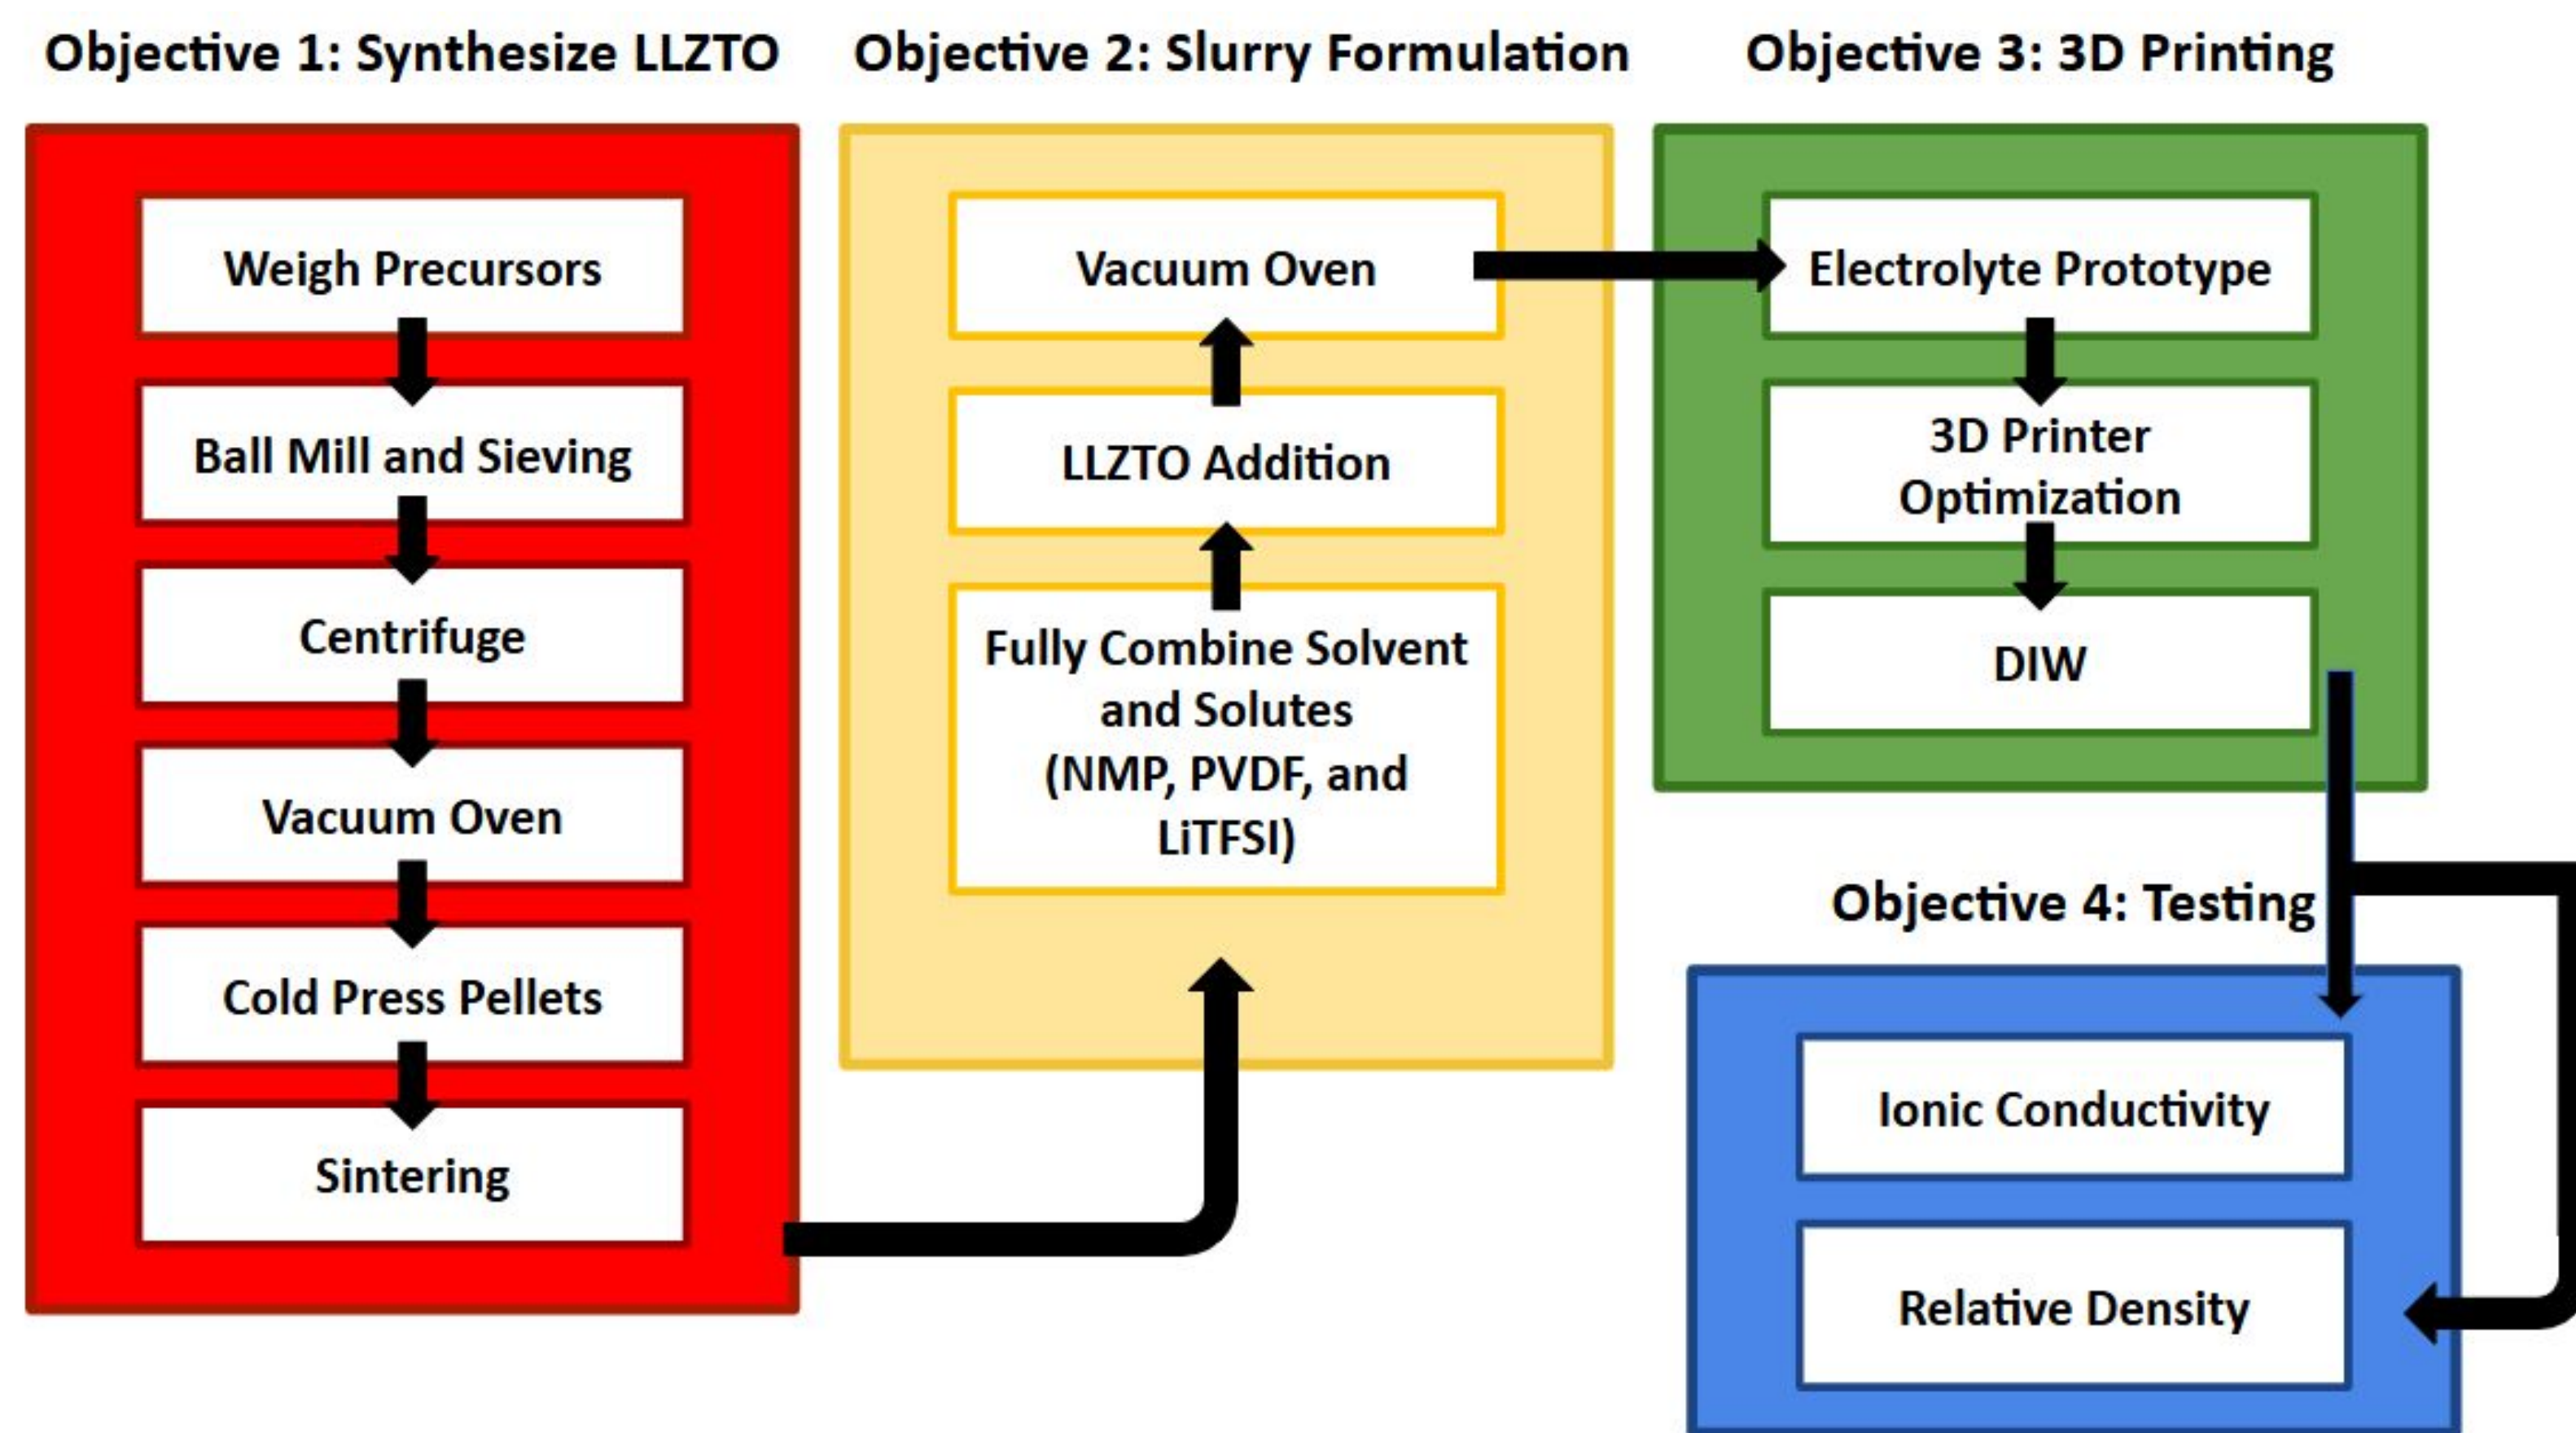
Objective 1: Synthesize LLZTO

Weigh Precursors

Ball Mill and Sieving

Centrifuge

Vacuum Oven

Cold Press Pellets

Sintering

Objective 2: Slurry Formulation

Vacuum Oven

LLZTO Addition

Fully Combine Solvent and Solutes (NMP, PVDF, and LiTFSI)

Objective 3: 3D Printing

Electrolyte Prototype

3D Printer Optimization

DIW

Objective 4: Testing

Ionic Conductivity

Relative Density